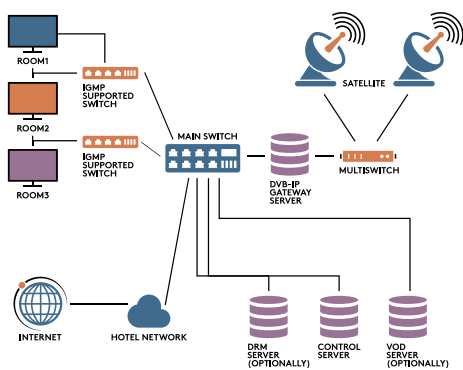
ROOM1

IGMP SUPPORTED SWITCH

ROOM2

IGMP SUPPORTED SWITCH

ROOM3

SATELLITE

MAIN SWITCH

DVB-IP GATEWAY SERVER

MULTISWITCH

INTERNET

HOTEL NETWORK

DRM SERVER (OPTIONALLY)

CONTROL SERVER

VOD SERVER (OPTIONALLY)